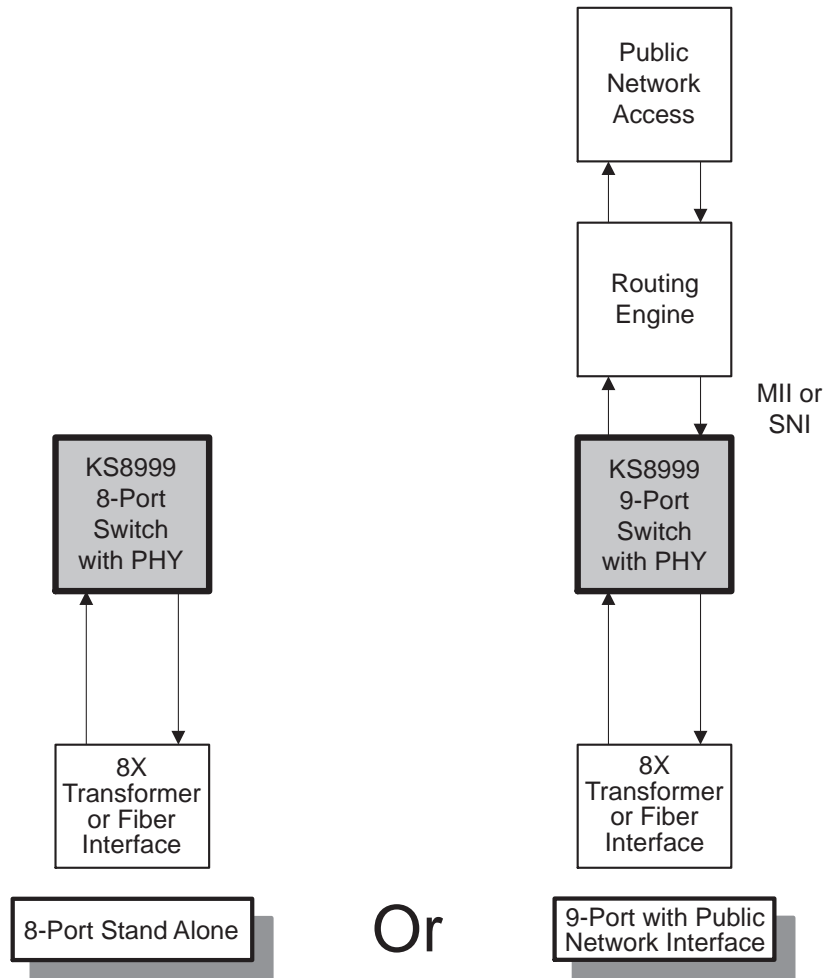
Public Network Access

Routing Engine

MII or SNI

KS8999 8-Port Switch with PHY

KS8999 9-Port Switch with PHY

8X Transformer or Fiber Interface

8X Transformer or Fiber Interface

8-Port Stand Alone

Or

9-Port with Public Network Interface